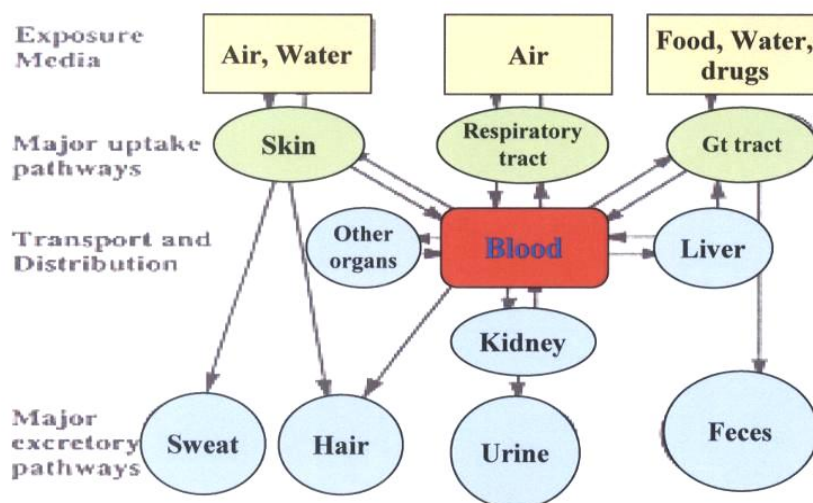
Exposure Media

Air, Water

Air

Food, Water, drugs

Major uptake pathways

Skin

Respiratory tract

Gt tract

Transport and Distribution

Other organs

Blood

Liver

Kidney

Major excretory pathways

Sweat

Hair

Urine

Feces